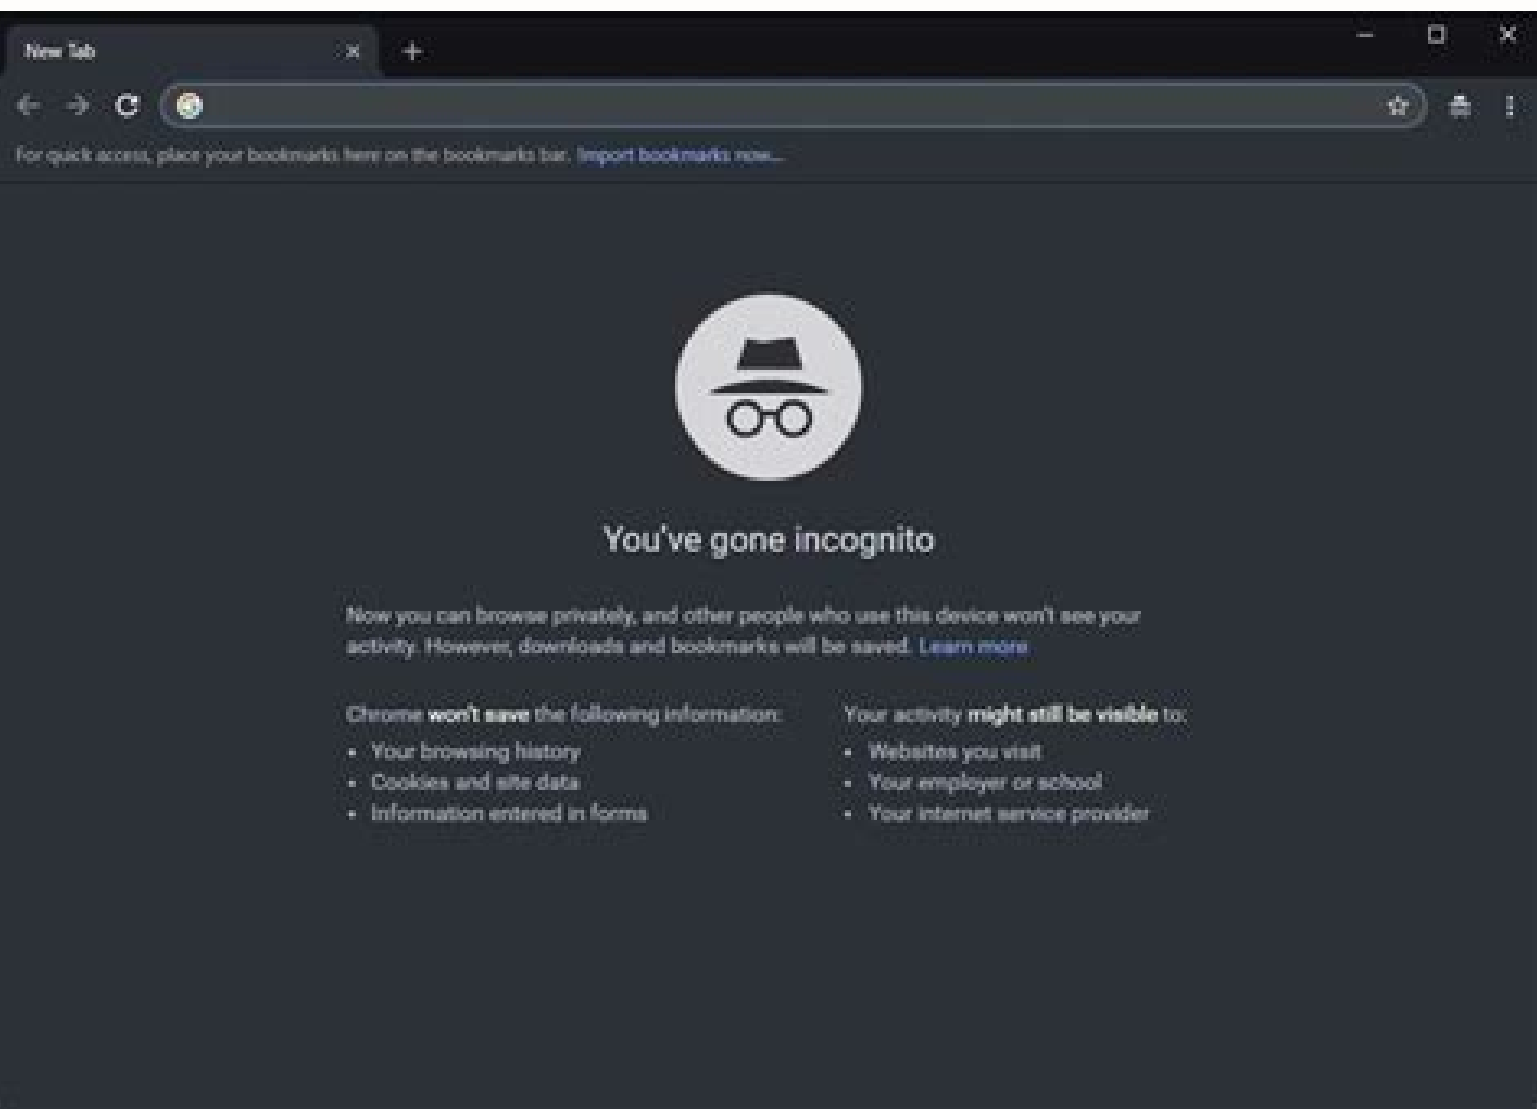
New Tab

For quick access, place your bookmarks here on the bookmarks bar. Import bookmarks now...

You've gone incognito

Now you can browse privately, and other people who use this device won't see your activity. However, downloads and bookmarks will be saved. Learn more

Chrome **won't save** the following information:
- Your browsing history
- Cookies and site data
- Information entered in forms

Your activity **might still be visible** to:
- Websites you visit
- Your employer or school
- Your internet service provider